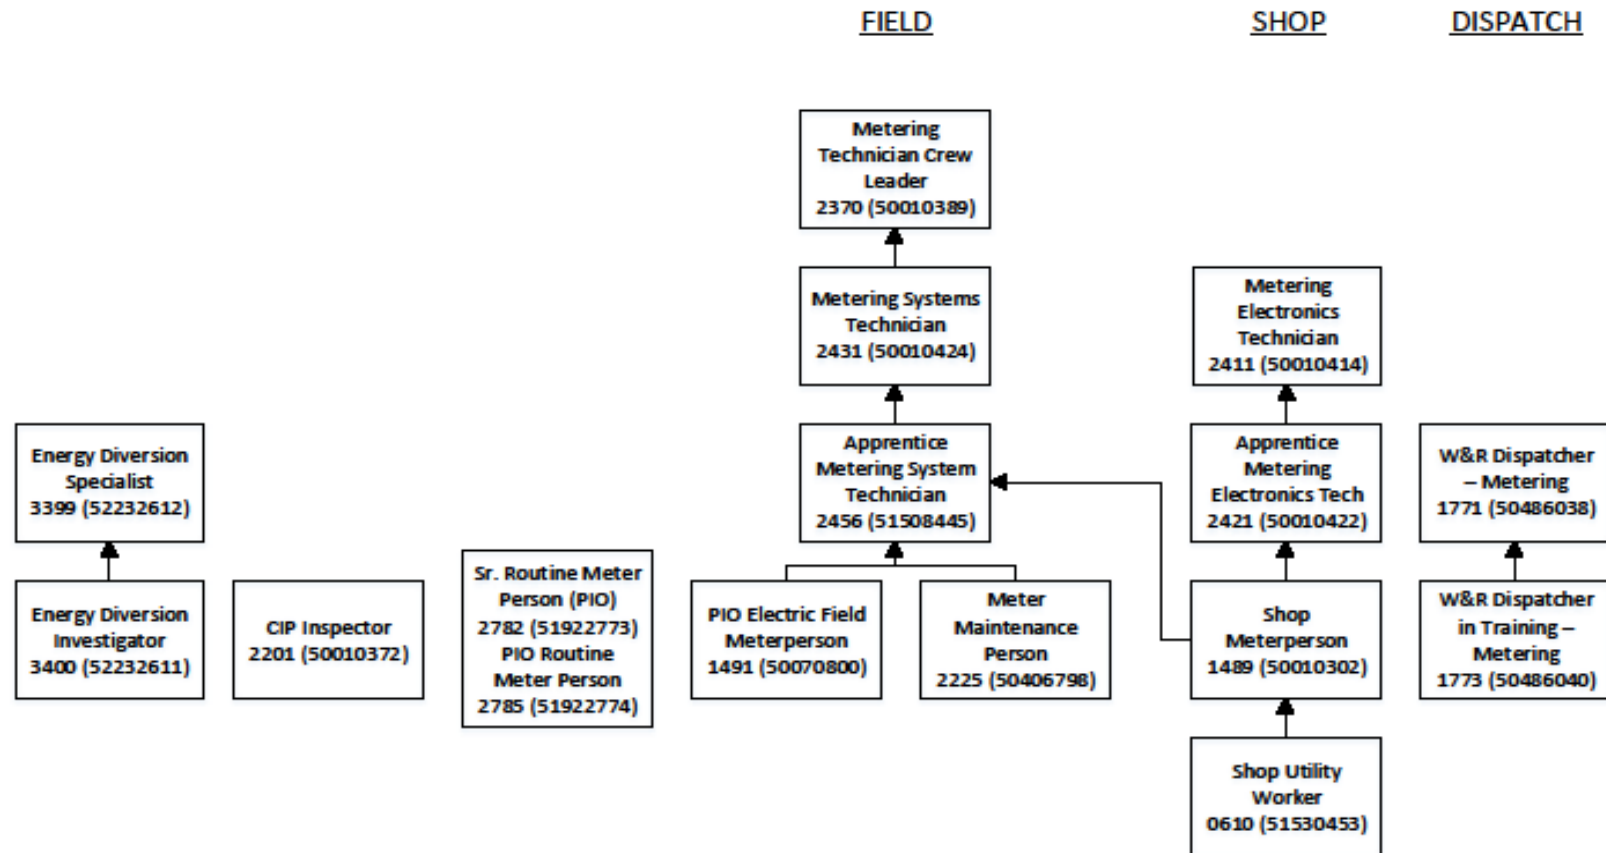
FIELD

SHOP

DISPATCH

Metering Technician Crew Leader
2370 (50010389)

Metering Systems Technician
2431 (50010424)

Metering Electronics Technician
2411 (50010414)

Energy Diversion Specialist
3399 (52232612)

Apprentice Metering System Technician
2456 (51508445)

Apprentice Metering Electronics Tech
2421 (50010422)

W&R Dispatcher – Metering
1771 (50486038)

Energy Diversion Investigator
3400 (52232611)

CIP Inspector
2201 (50010372)

Sr. Routine Meter Person (PIO)
2782 (51922773)
PIO Routine Meter Person
2785 (51922774)

PIO Electric Field Meterperson
1491 (50070800)

Meter Maintenance Person
2225 (50406798)

Shop Meterperson
1489 (50010302)

W&R Dispatcher in Training – Metering
1773 (50486040)

Shop Utility Worker
0610 (51530453)